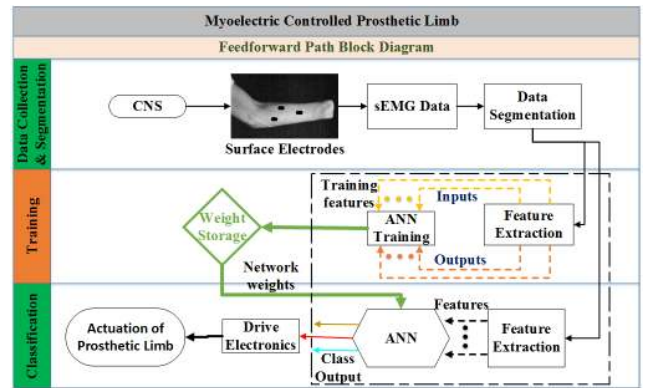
Myoelectric Controlled Prosthetic Limb

Feedforward Path Block Diagram

Data Collection & Segmentation

CNS

Surface Electrodes

sEMG Data

Data Segmentation

Training

Training features

Inputs

ANN Training

Feature Extraction

Outputs

Weight Storage

Network weights

Classification

Features

Actuation of Prosthetic Limb

Drive Electronics

ANN

Feature Extraction

Class Output